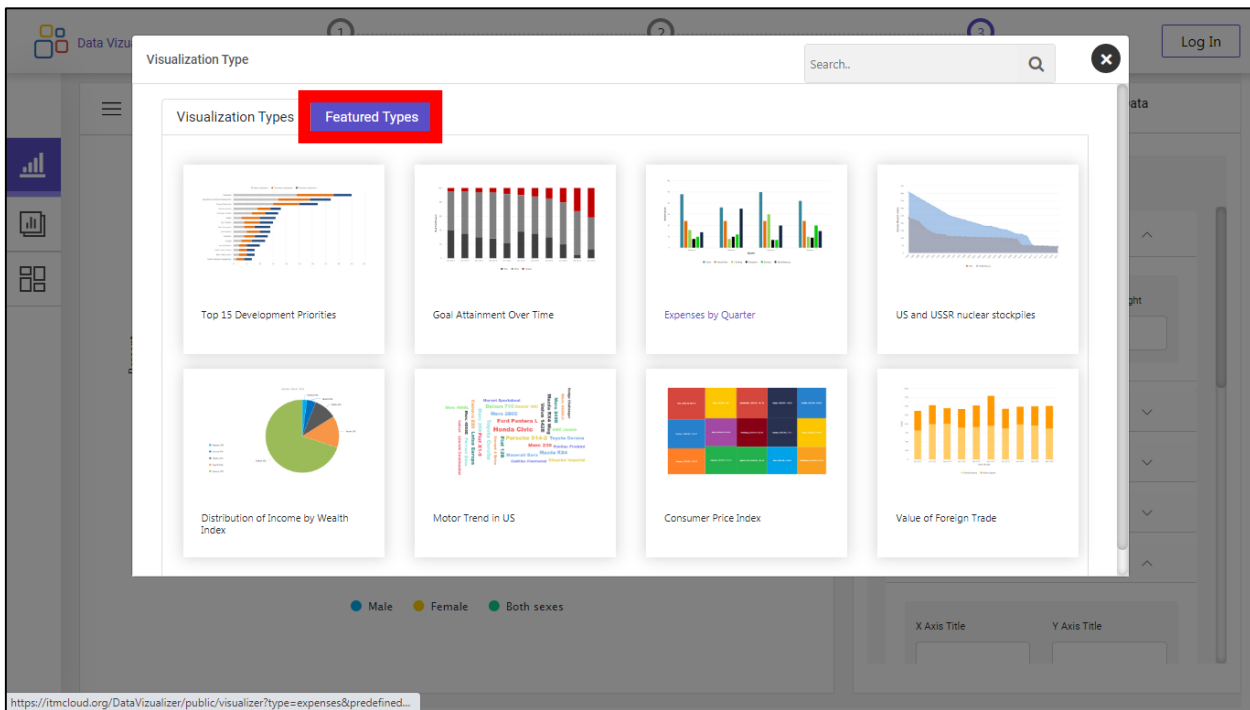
Data Vizu

1

2

3

Log In

Visualization Type

Search..

Visualization Types

Featured Types

Top 15 Development Priorities

Goal Attainment Over Time

Expenses by Quarter

US and USSR nuclear stockpiles

Distribution of Income by Wealth Index

Motor Trend in US

Consumer Price Index

Value of Foreign Trade

ata

ght

Male

Female

Both sexes

X Axis Title

Y Axis Title

https://itmcloud.org/DataVizualizer/public/visualizer?type=expenses&predefined...